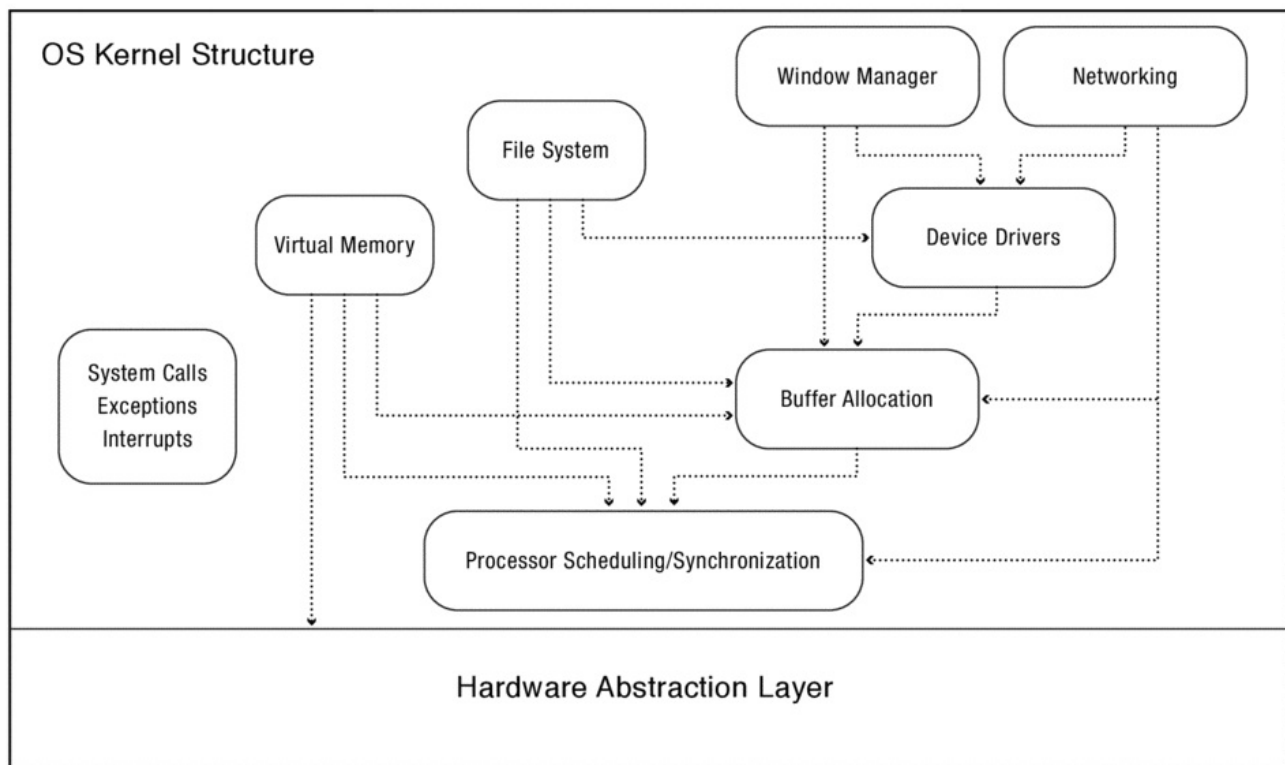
OS Kernel Structure

Window Manager

Networking

File System

Virtual Memory

Device Drivers

System Calls
Exceptions
Interrupts

Buffer Allocation

Processor Scheduling/Synchronization

Hardware Abstraction Layer